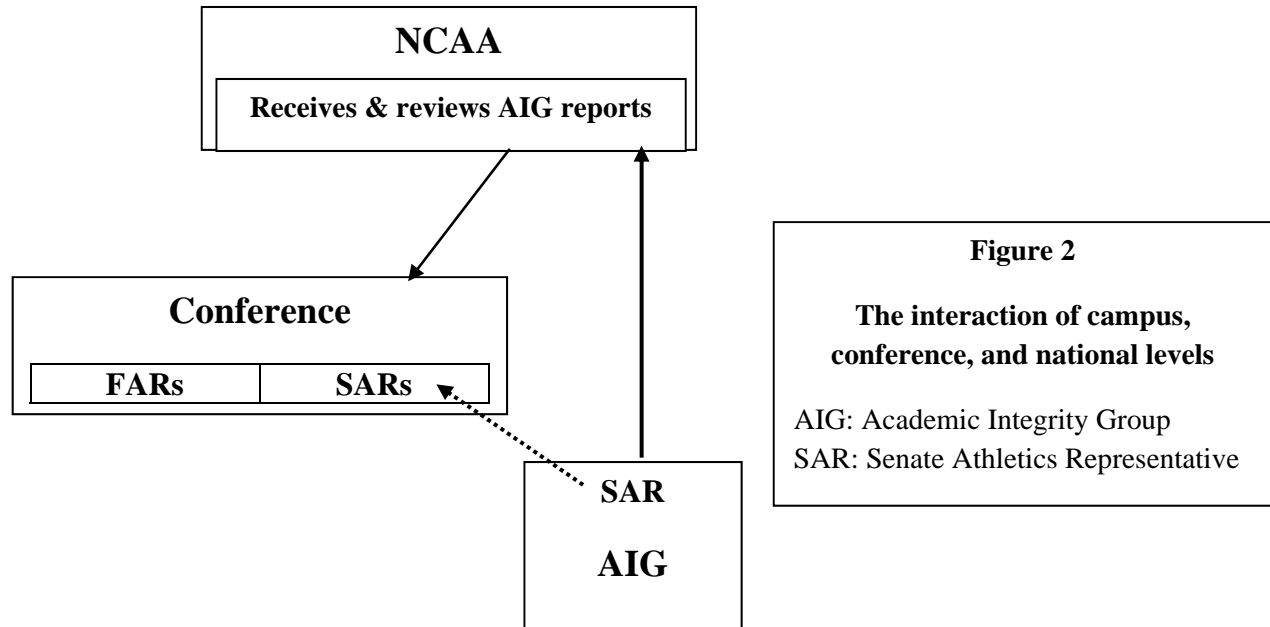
NCAA

Receives & reviews AIG reports

Conference

FARs SARs

SAR

AIG

Figure 2

The interaction of campus, conference, and national levels

AIG: Academic Integrity Group
SAR: Senate Athletics Representative